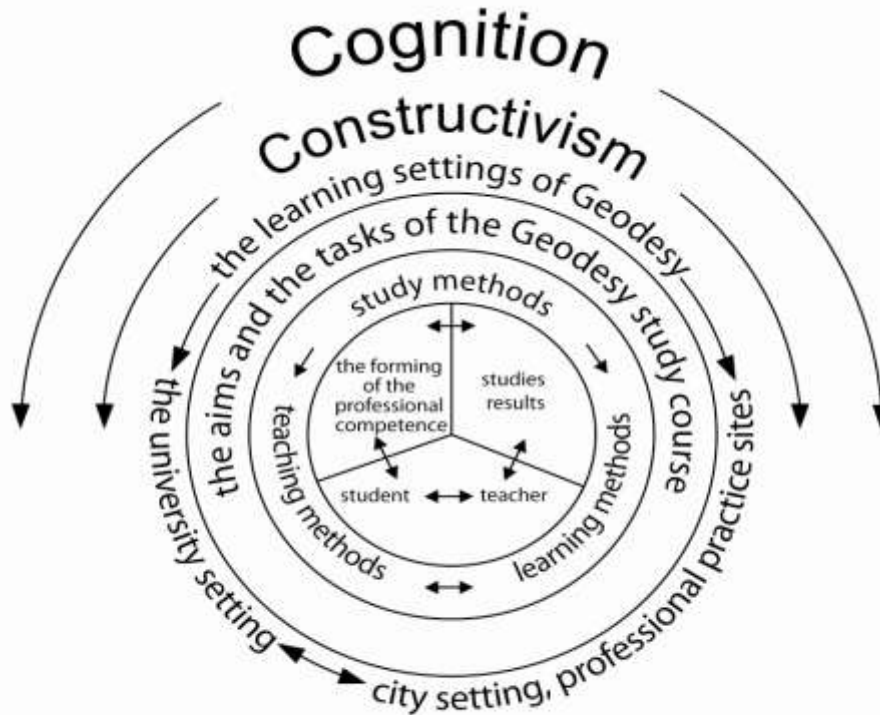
Cognition

Constructivism

the learning settings of Geodesy

the aims and the tasks of the Geodesy study course

study methods

the forming of the professional competence

studies results

teaching methods

learning methods

student

teacher

the university setting

city setting, professional practice sites